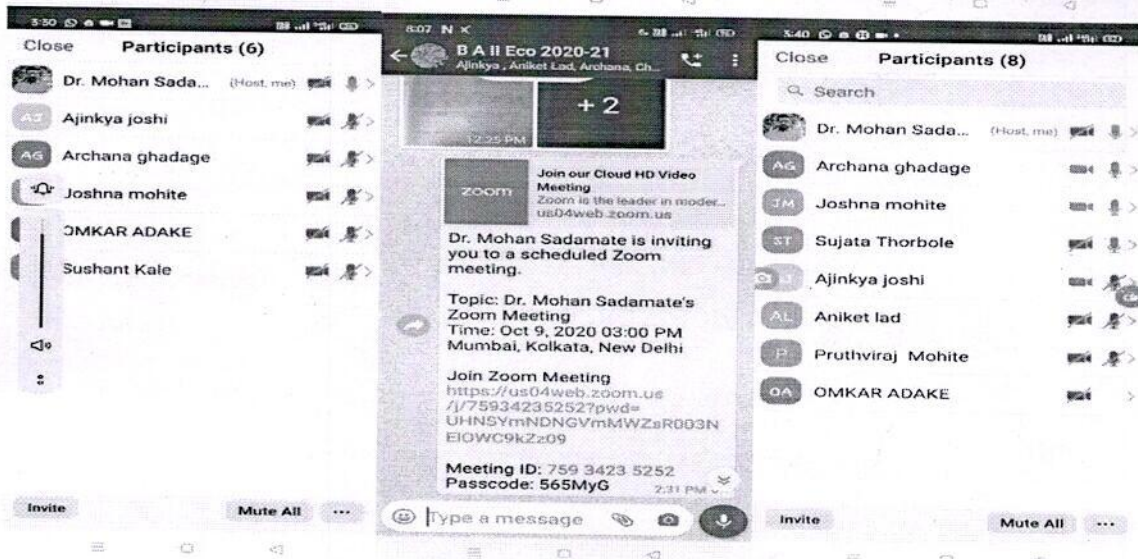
3:50

Close Participants (6)

Dr. Mohan Sada... (Host, me)

AJ Ajinkya joshi

AG Archana ghadage

Joshna mohite

OMKAR ADAKE

Sushant Kale

Invite Mute All ...

8:07

B A II Eco 2020-21
Ajinkya , Aniket Lad, Archana, Ch...

+ 2

12:25 PM

zoom Join our Cloud HD Video Meeting
Zoom is the leader in moder...
us04web.zoom.us

Dr. Mohan Sadamate is inviting you to a scheduled Zoom meeting.

Topic: Dr. Mohan Sadamate's Zoom Meeting
Time: Oct 9, 2020 03:00 PM Mumbai, Kolkata, New Delhi

Join Zoom Meeting
https://us04web.zoom.us/j/75934235252?pwd=UHNSYmNDNGVmMWZsR003NEIOWC9kZz09

Meeting ID: 759 3423 5252
Passcode: 565MyG 2:31 PM

Type a message

5:40

Close Participants (8)

Search

Dr. Mohan Sada... (Host, me)

AG Archana ghadage

JM Joshna mohite

ST Sujata Thorbole

Ajinkya joshi

AL Aniket lad

P Pruthviraj Mohite

OA OMKAR ADAKE

Invite Mute All ...